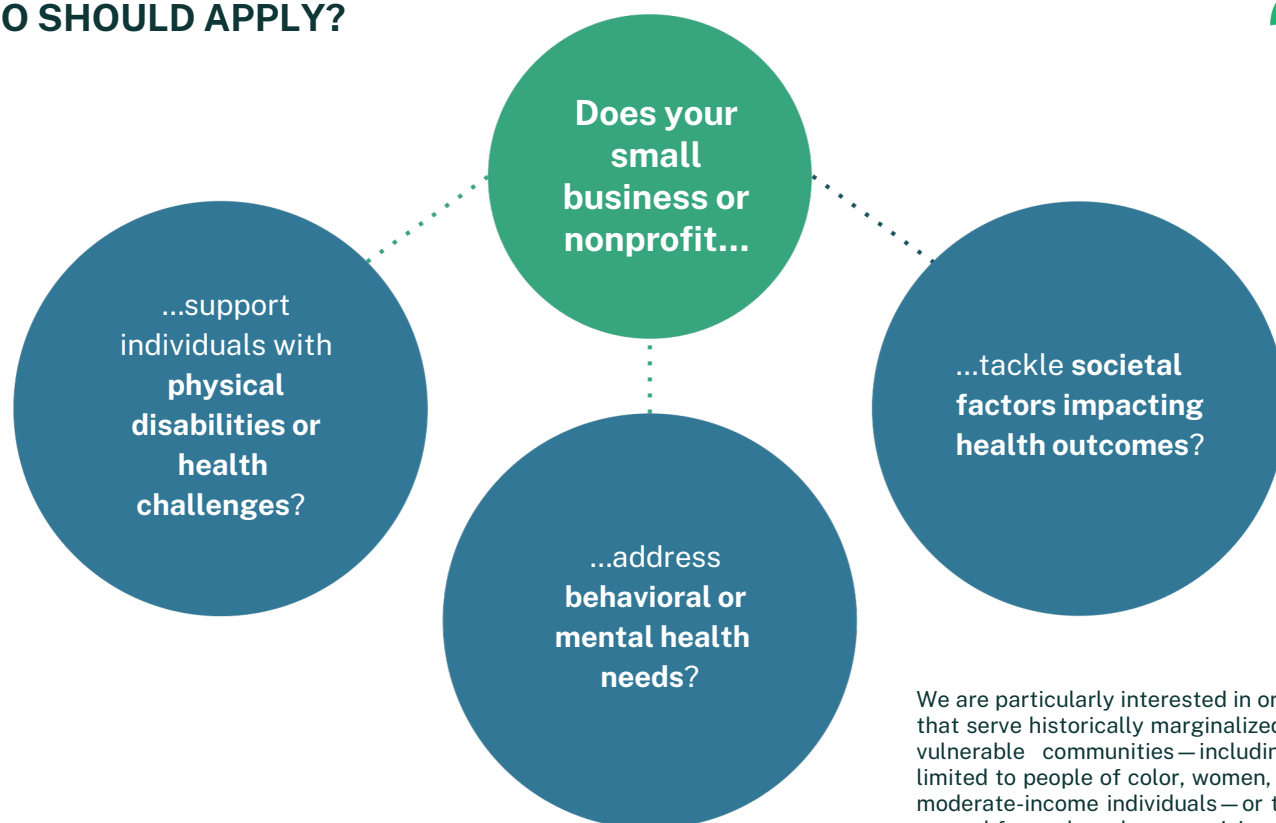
O SHOULD APPLY?

Does your small business or nonprofit...

...support individuals with **physical disabilities or health challenges**?

...tackle **societal factors impacting health outcomes**?

...address **behavioral or mental health needs**?

We are particularly interested in or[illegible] that serve historically marginalize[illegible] vulnerable communities—includin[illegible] limited to people of color, women, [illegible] moderate-income individuals—or t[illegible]